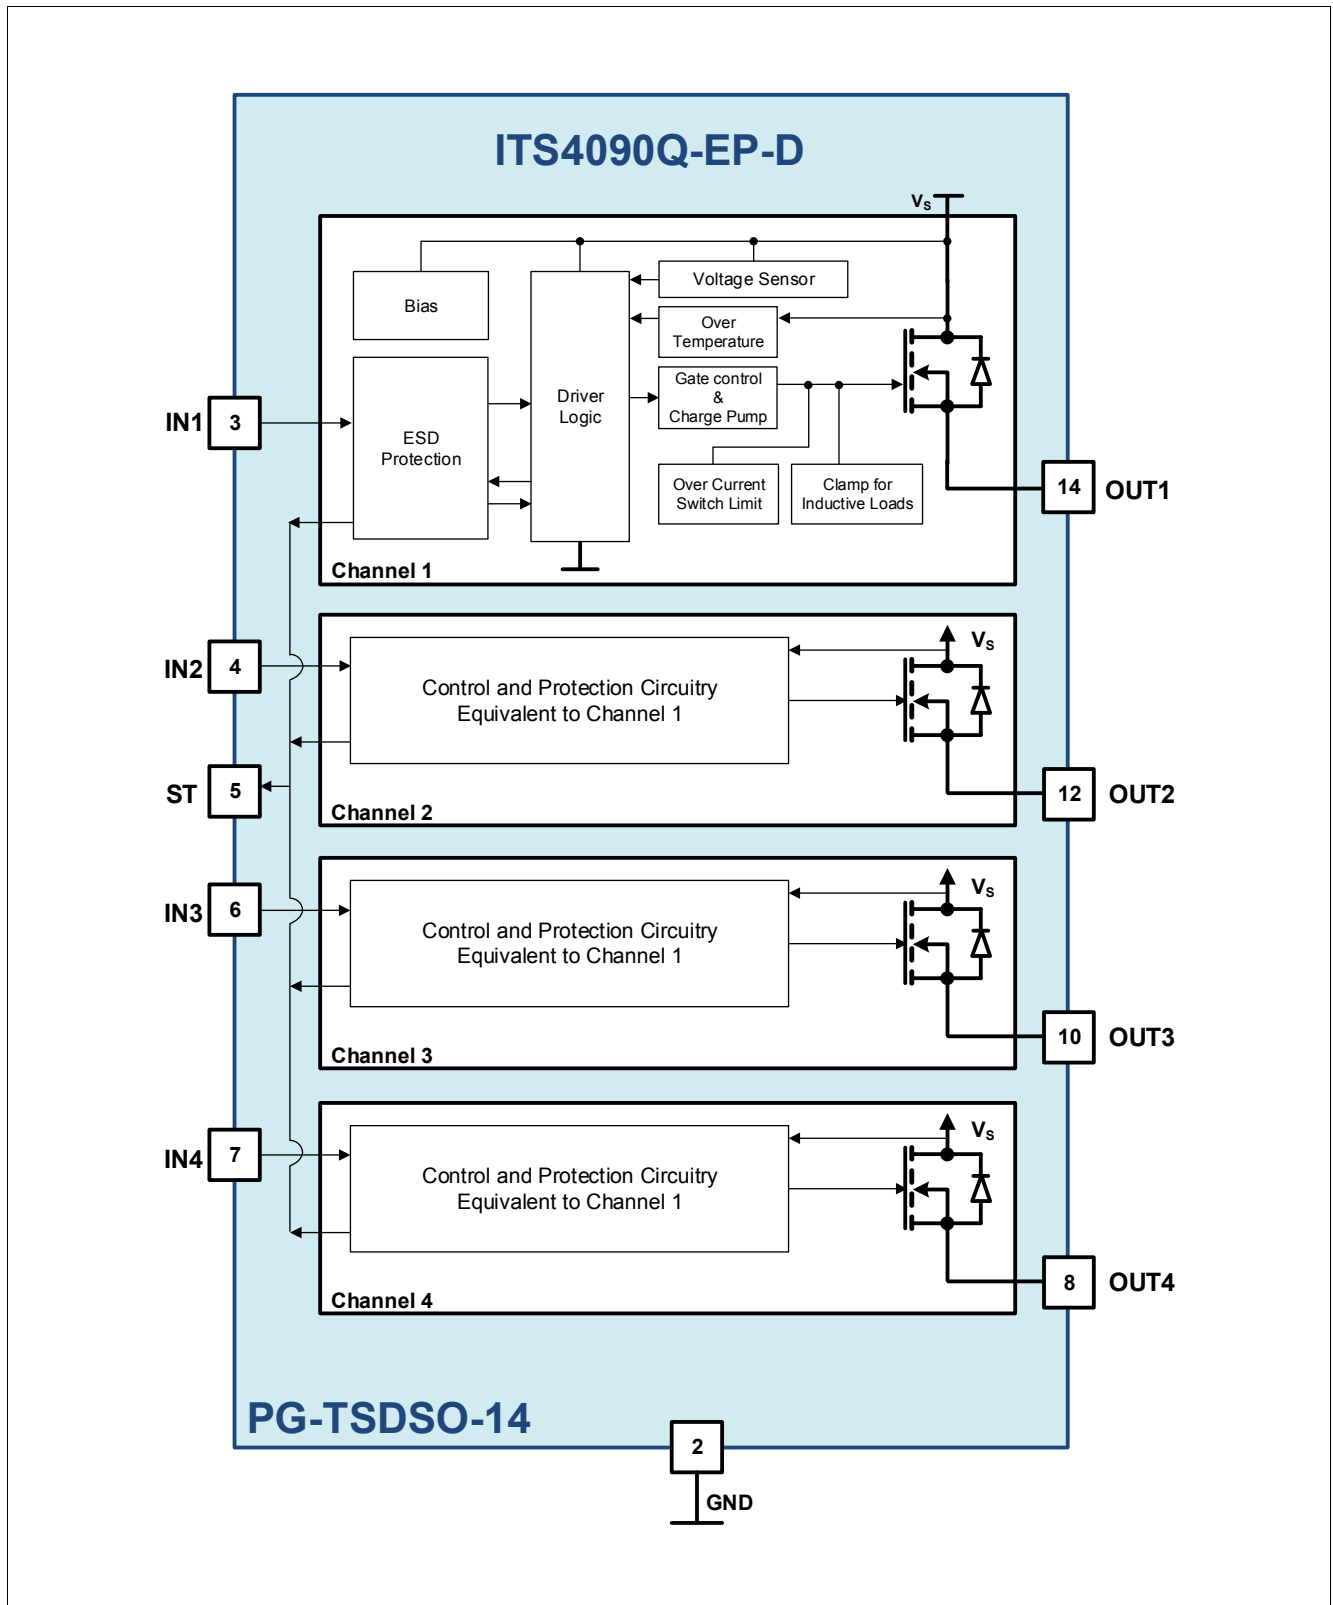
ITS4090Q-EP-D

$V_S$

Bias

Driver Logic

Voltage Sensor

Over Temperature

Gate control & Charge Pump

ESD Protection

Over Current Switch Limit

Clamp for Inductive Loads

IN1 3

14 OUT1

Channel 1

IN2 4

Control and Protection Circuitry Equivalent to Channel 1

$V_S$

ST 5

12 OUT2

Channel 2

IN3 6

Control and Protection Circuitry Equivalent to Channel 1

$V_S$

10 OUT3

Channel 3

IN4 7

Control and Protection Circuitry Equivalent to Channel 1

$V_S$

8 OUT4

Channel 4

PG-TSDSO-14

2

GND